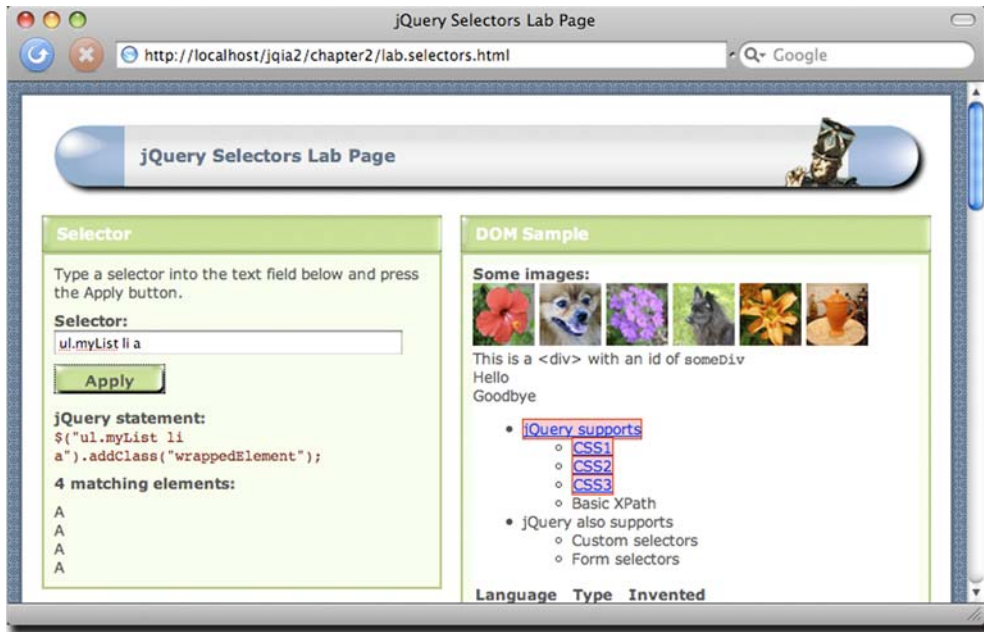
jQuery Selectors Lab Page

http://localhost/jqia2/chapter2/lab.selectors.html

Q- Google

jQuery Selectors Lab Page

Selector

Type a selector into the text field below and press the Apply button.

Selector:

ul.myList li a

Apply

jQuery statement:

$("ul.myList li a").addClass("wrappedElement");

4 matching elements:

A
A
A
A

DOM Sample

Some images:

This is a <div> with an id of someDiv
Hello
Goodbye

- jQuery supports
  - CSS1
  - CSS2
  - CSS3
  - Basic XPath
- jQuery also supports
  - Custom selectors
  - Form selectors

Language Type Invented